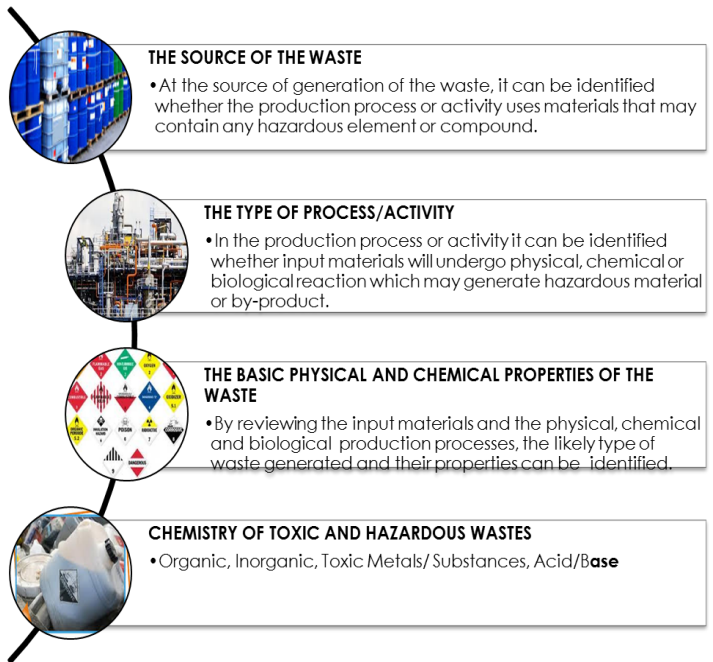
THE SOURCE OF THE WASTE

•At the source of generation of the waste, it can be identified whether the production process or activity uses materials that may contain any hazardous element or compound.

THE TYPE OF PROCESS/ACTIVITY

•In the production process or activity it can be identified whether input materials will undergo physical, chemical or biological reaction which may generate hazardous material or by-product.

THE BASIC PHYSICAL AND CHEMICAL PROPERTIES OF THE WASTE

•By reviewing the input materials and the physical, chemical and biological production processes, the likely type of waste generated and their properties can be identified.

CHEMISTRY OF TOXIC AND HAZARDOUS WASTES

•Organic, Inorganic, Toxic Metals/ Substances, Acid/Base